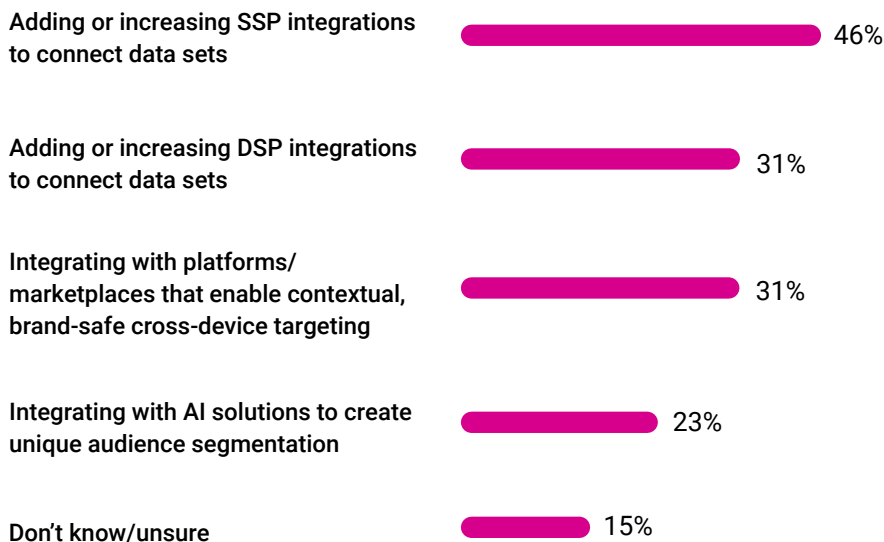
Adding or increasing SSP integrations to connect data sets
46%

Adding or increasing DSP integrations to connect data sets
31%

Integrating with platforms/ marketplaces that enable contextual, brand-safe cross-device targeting
31%

Integrating with AI solutions to create unique audience segmentation
23%

Don't know/unsure
15%